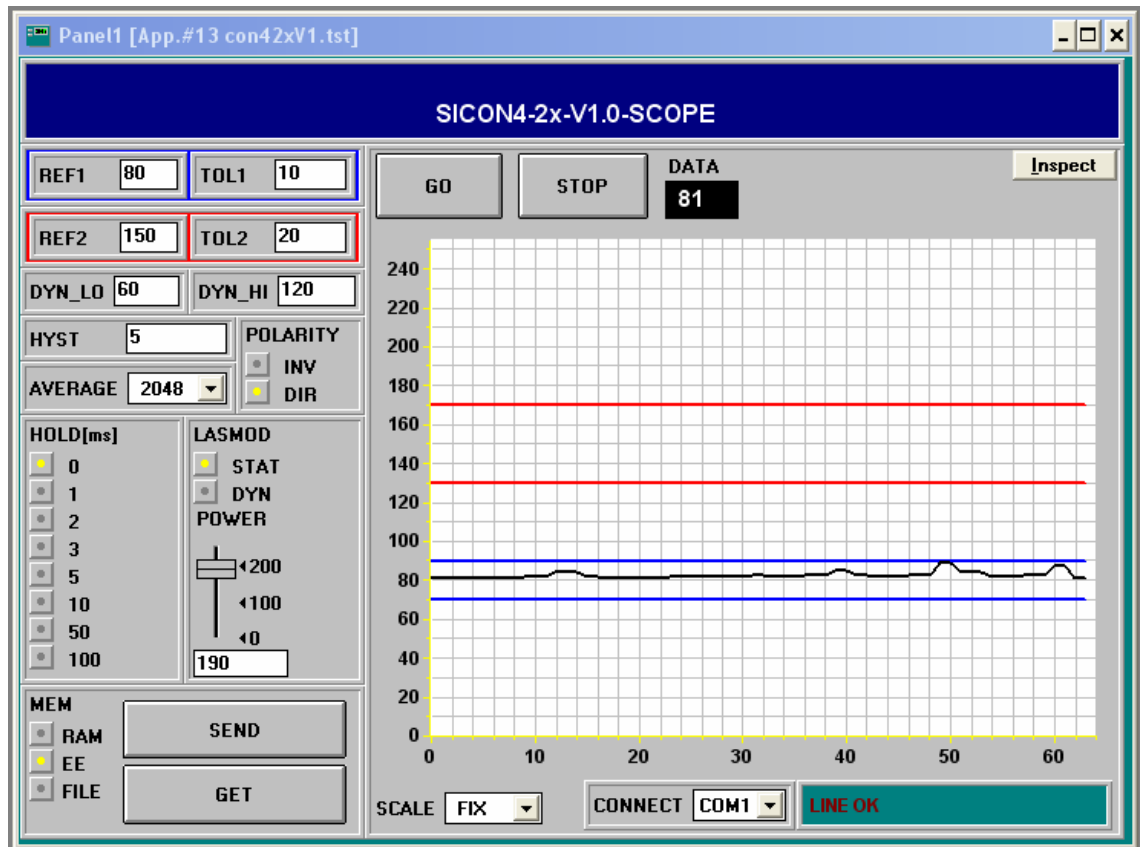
Panel1 [App.#13 con42xV1.tst]

SICON4-2x-V1.0-SCOPE

REF1 80
TOL1 10
REF2 150
TOL2 20
DYN_LO 60
DYN_HI 120
HYST 5
POLARITY
INV
DIR
AVERAGE 2048

HOLD[ms]
0
1
2
3
5
10
50
100

LASMOD
STAT
DYN
POWER
200
100
0
190

MEM
RAM
EE
FILE
SEND
GET

GO
STOP
DATA
81
Inspect

240
220
200
180
160
140
120
100
80
60
40
20
0
0
10
20
30
40
50
60

SCALE FIX
CONNECT COM1
LINE OK